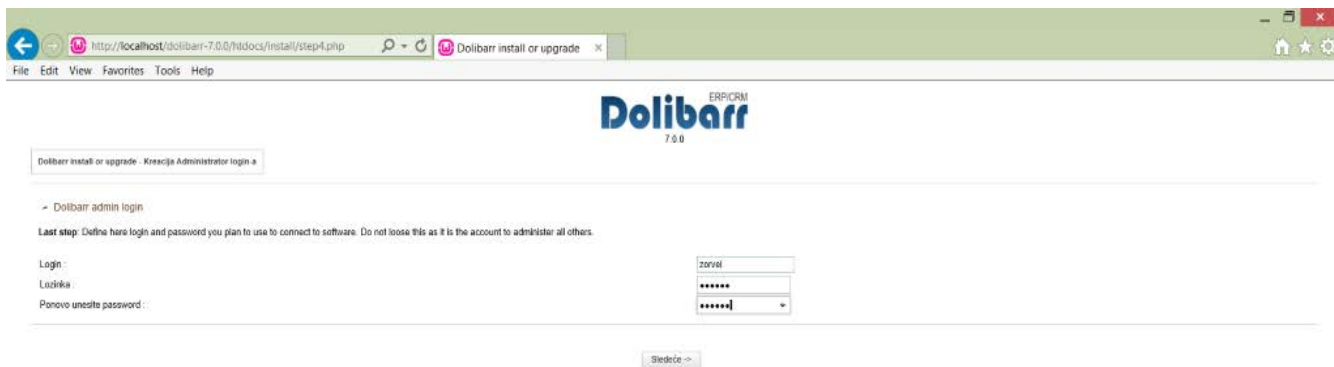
http://localhost/dolibarr-7.0.0/htdocs/install/step4.php
Dolibarr install or upgrade ×
File Edit View Favorites Tools Help

ERP/CRM
Dolibarr
7.0.0

Dolibarr install or upgrade - Kreacija Administrator login-a

Dolibarr admin login

Last step: Define here login and password you plan to use to connect to software. Do not loose this as it is the account to administer all others.

Login : zorvel
Lozinka : ••••••
Ponovo unesite password : ••••••

Sledeće ->